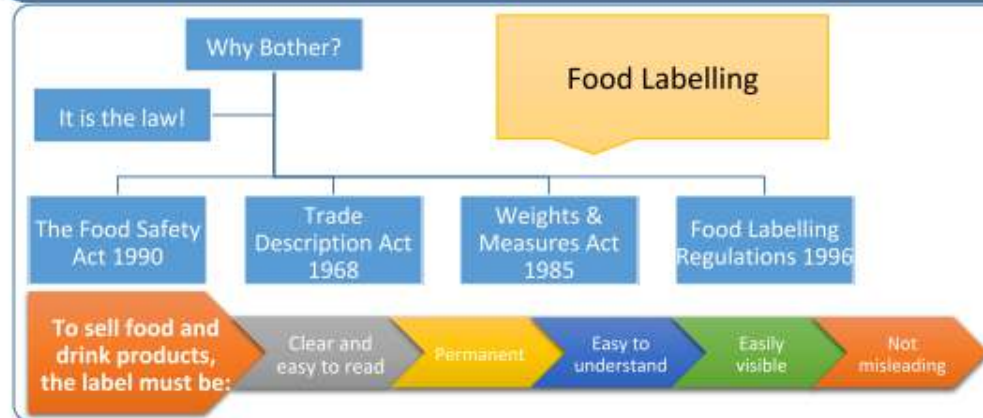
Why Bother?

Food Labelling

It is the law!

The Food Safety Act 1990

Trade Description Act 1968

Weights & Measures Act 1985

Food Labelling Regulations 1996

To sell food and drink products, the label must be:

Clear and easy to read

Permanent

Easy to understand

Easily visible

Not misleading